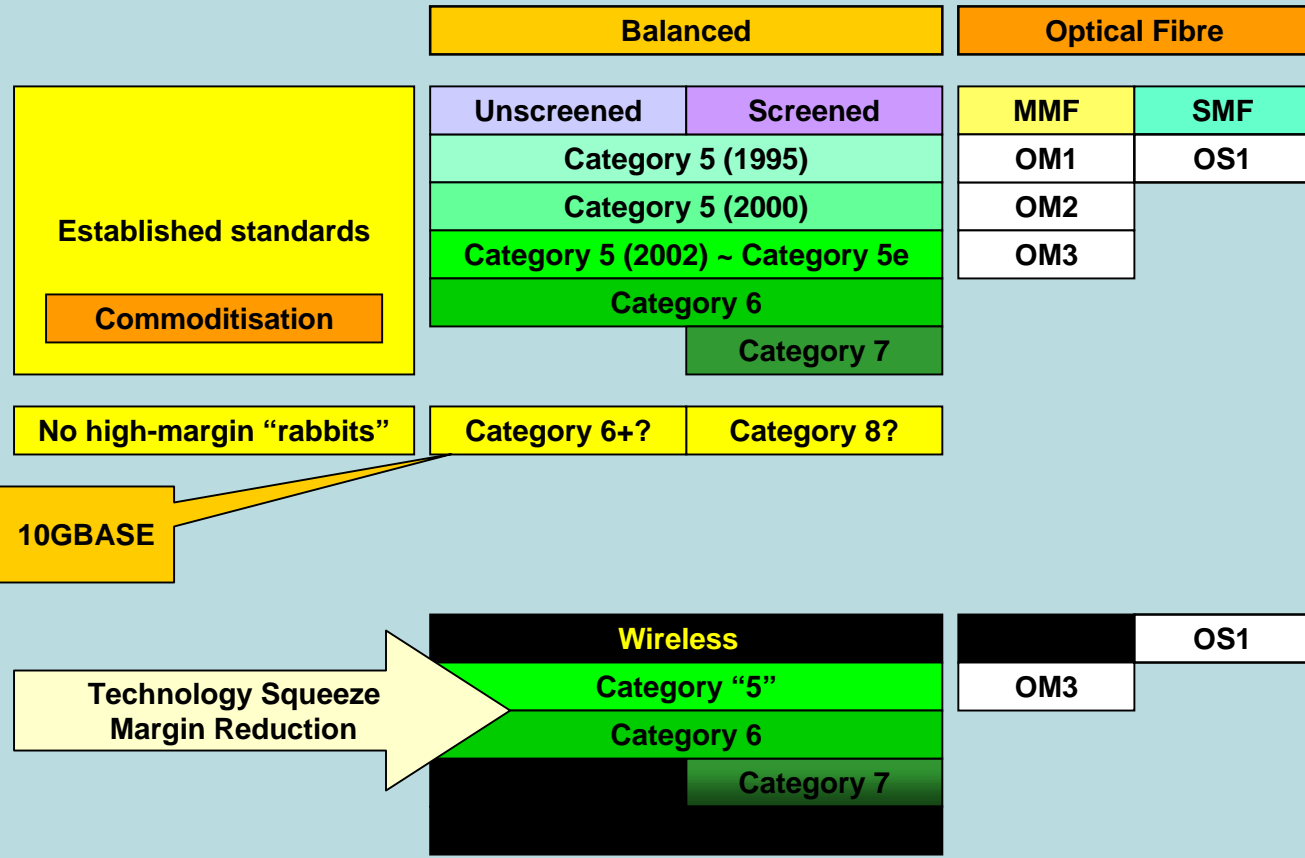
Balanced

Optical Fibre

Established standards

Commoditisation

Unscreened

Screened

Category 5 (1995)

Category 5 (2000)

Category 5 (2002) ~ Category 5e

Category 6

Category 7

MMF

SMF

OM1

OS1

OM2

OM3

No high-margin “rabbits”

Category 6+?

Category 8?

10GBASE

Technology Squeeze
Margin Reduction

Wireless

Category “5”

Category 6

Category 7

OS1

OM3